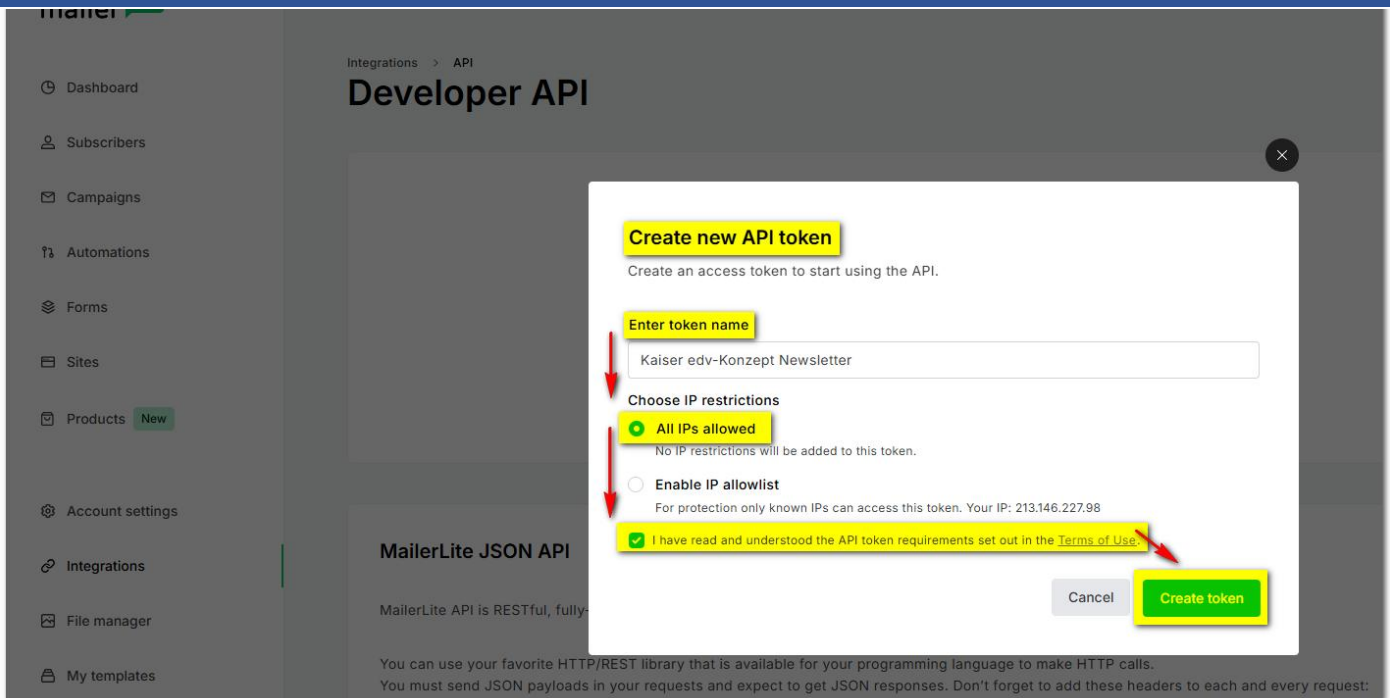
mailer

Dashboard

Subscribers

Campaigns

Automations

Forms

Sites

Products New

Account settings

Integrations

File manager

My templates

Integrations > API

Developer API

MailerLite JSON API

MailerLite API is RESTful, fully-

You can use your favorite HTTP/REST library that is available for your programming language to make HTTP calls.
You must send JSON payloads in your requests and expect to get JSON responses. Don't forget to add these headers to each and every request:

Create new API token

Create an access token to start using the API.

Enter token name

Kaiser edv-Konzept Newsletter

Choose IP restrictions

All IPs allowed

No IP restrictions will be added to this token.

Enable IP allowlist

For protection only known IPs can access this token. Your IP: 213.146.227.98

I have read and understood the API token requirements set out in the Terms of Use.

Cancel

Create token